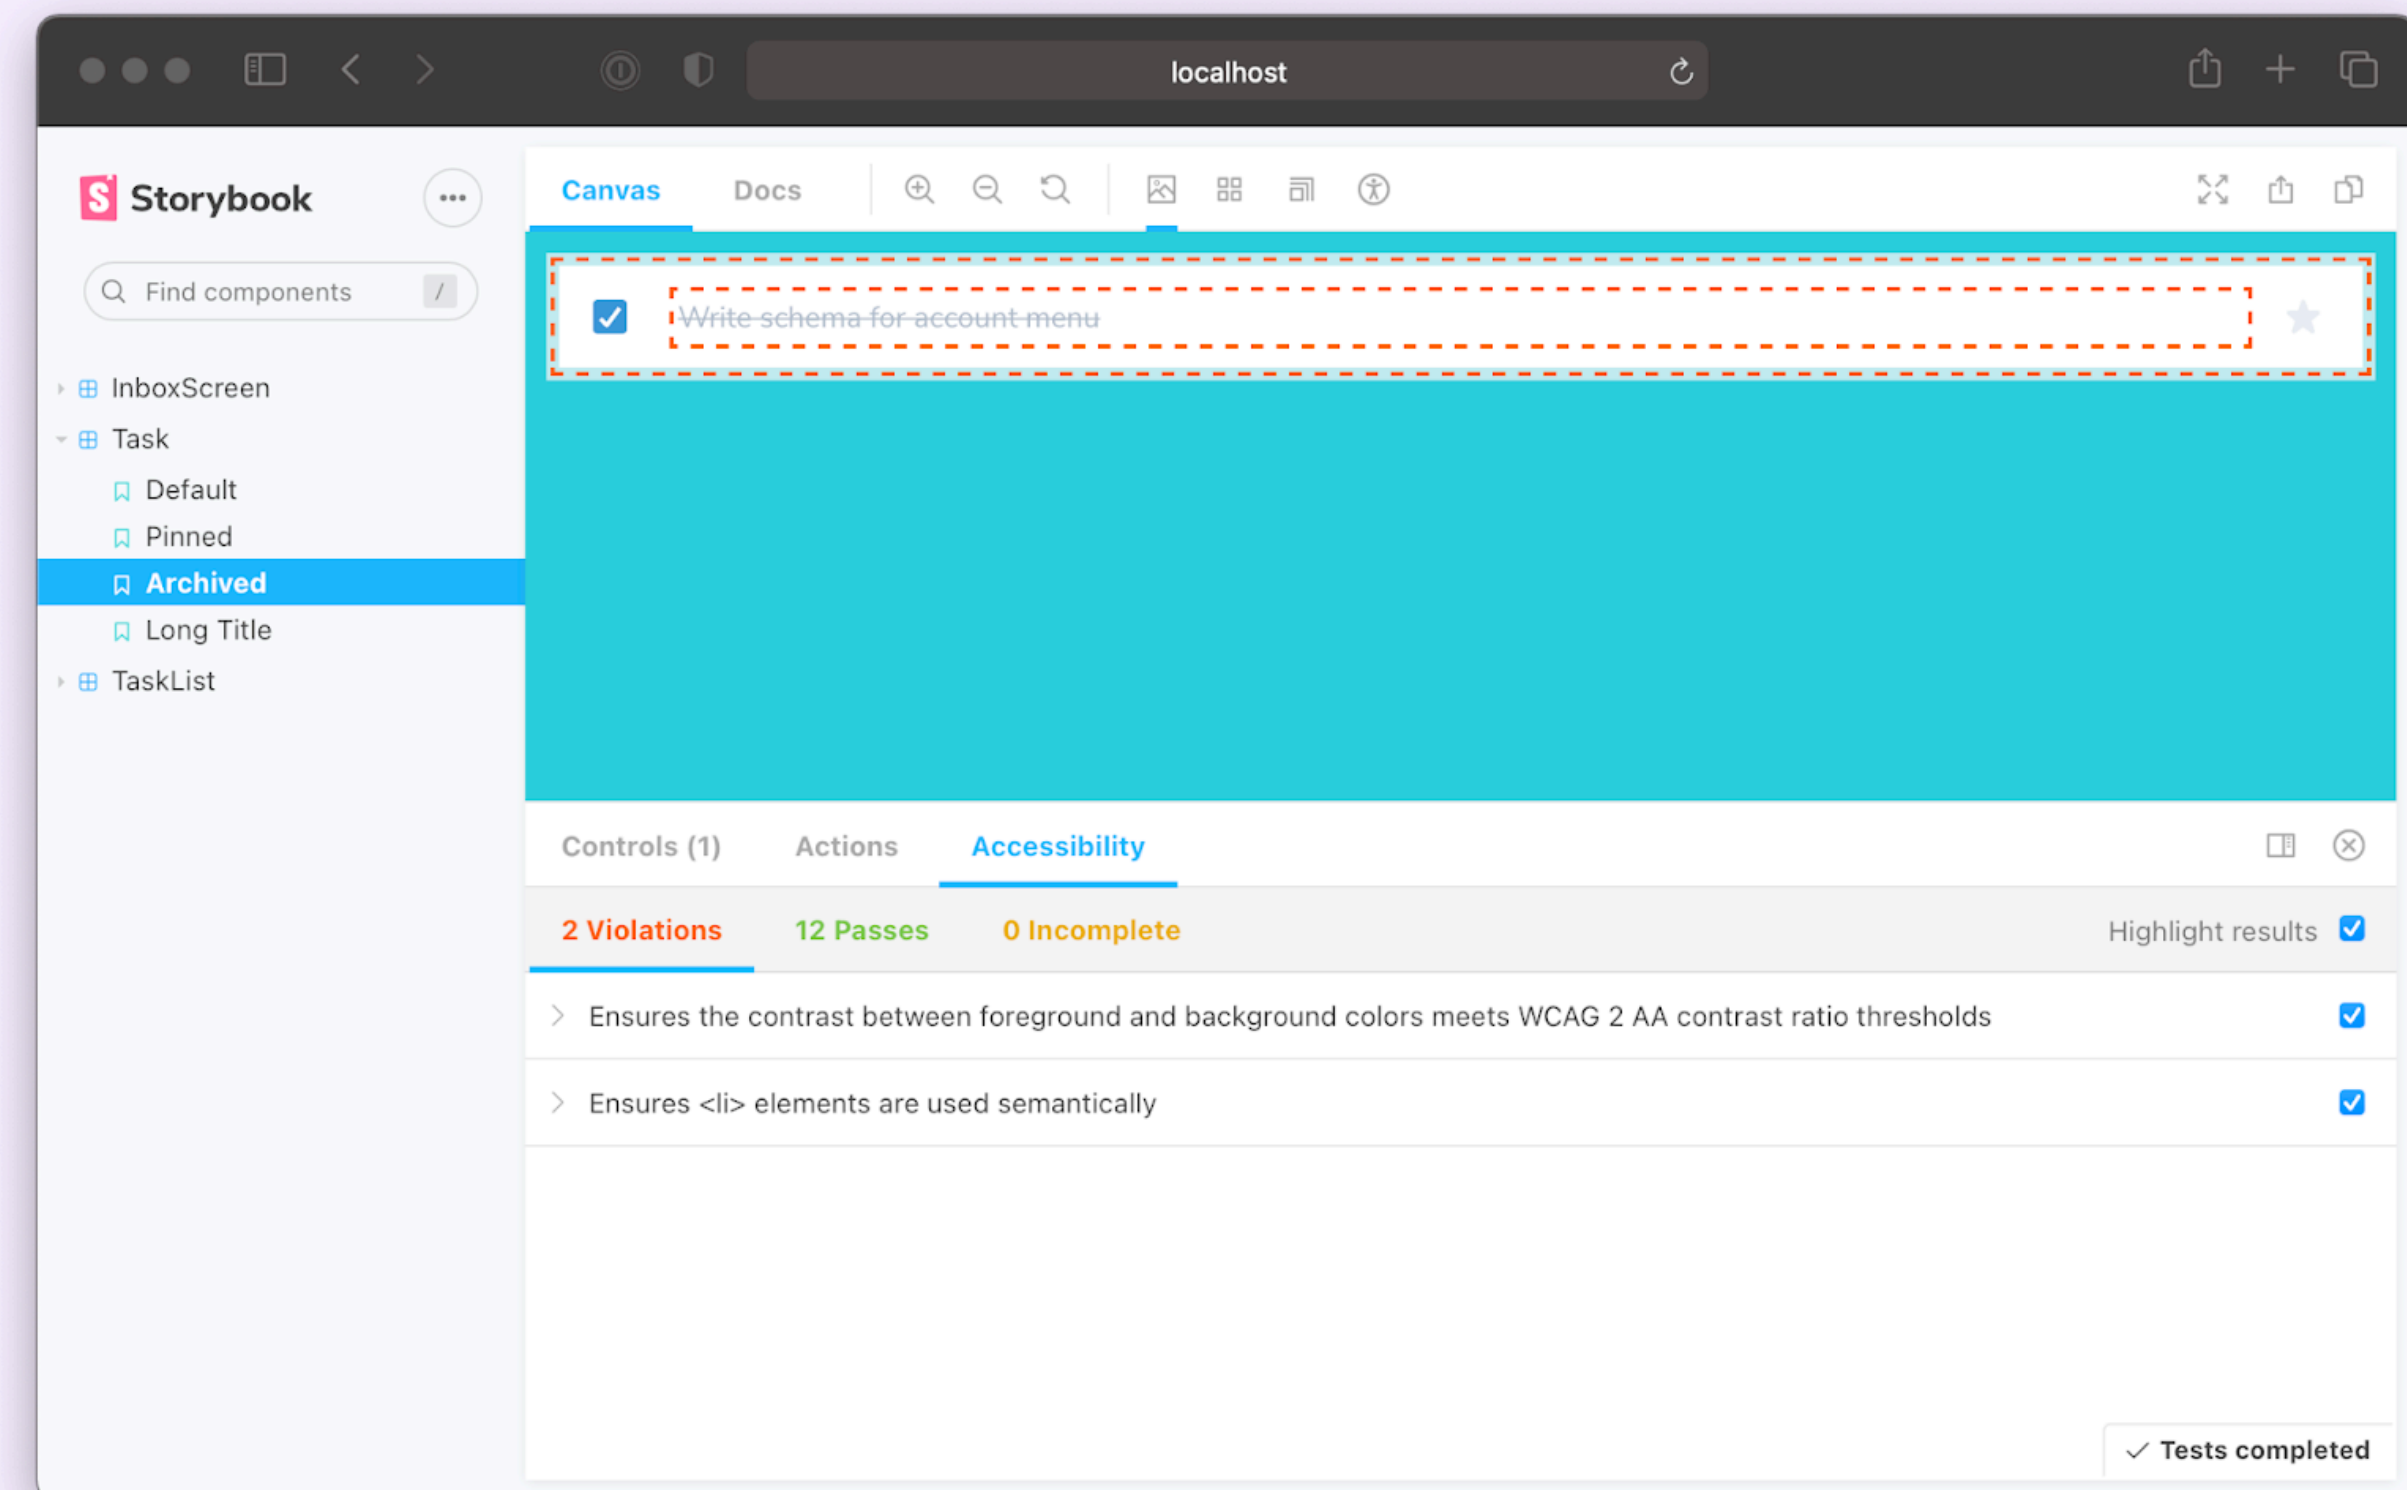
localhost

Storybook

Find components /

InboxScreen
Task
Default
Pinned
Archived
Long Title
TaskList

Canvas Docs

Write schema for account menu

Controls (1) Actions Accessibility

2 Violations 12 Passes 0 Incomplete Highlight results

Ensures the contrast between foreground and background colors meets WCAG 2 AA contrast ratio thresholds

Ensures <li> elements are used semantically

✓ Tests completed